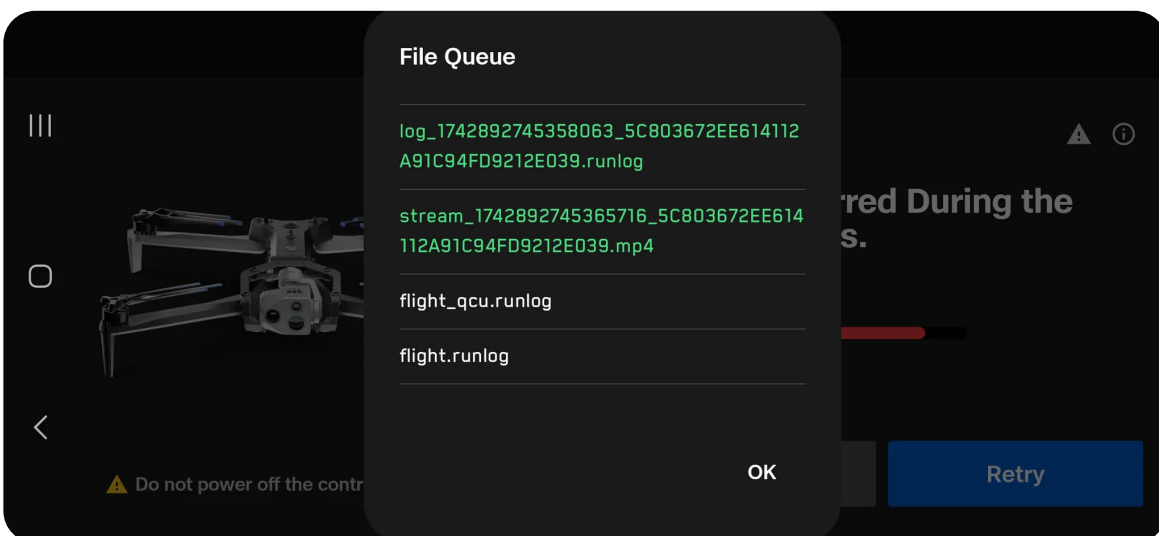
File Queue

log_1742892745358063_5C803672EE614112A91C94FD9212E039.runlog

stream_1742892745365716_5C803672EE614112A91C94FD9212E039.mp4

flight_qcu.runlog

flight.runlog

OK

rred During the
s.

Do not power off the contr

Retry